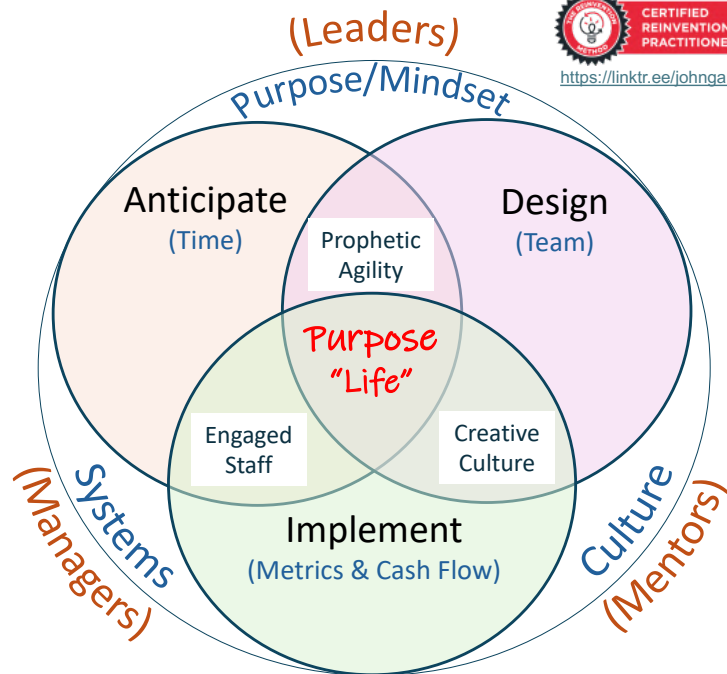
(Leaders)

THE REINVENTION METHOD

CERTIFIED REINVENTION PRACTITIONE

https://linktr.ee/johnga

Purpose/Mindset

Anticipate
(Time)

Design
(Team)

Prophetic Agility

Purpose
"Life"

Engaged Staff

Creative Culture

Implement
(Metrics & Cash Flow)

Systems

(Managers)

Culture

(Mentors)